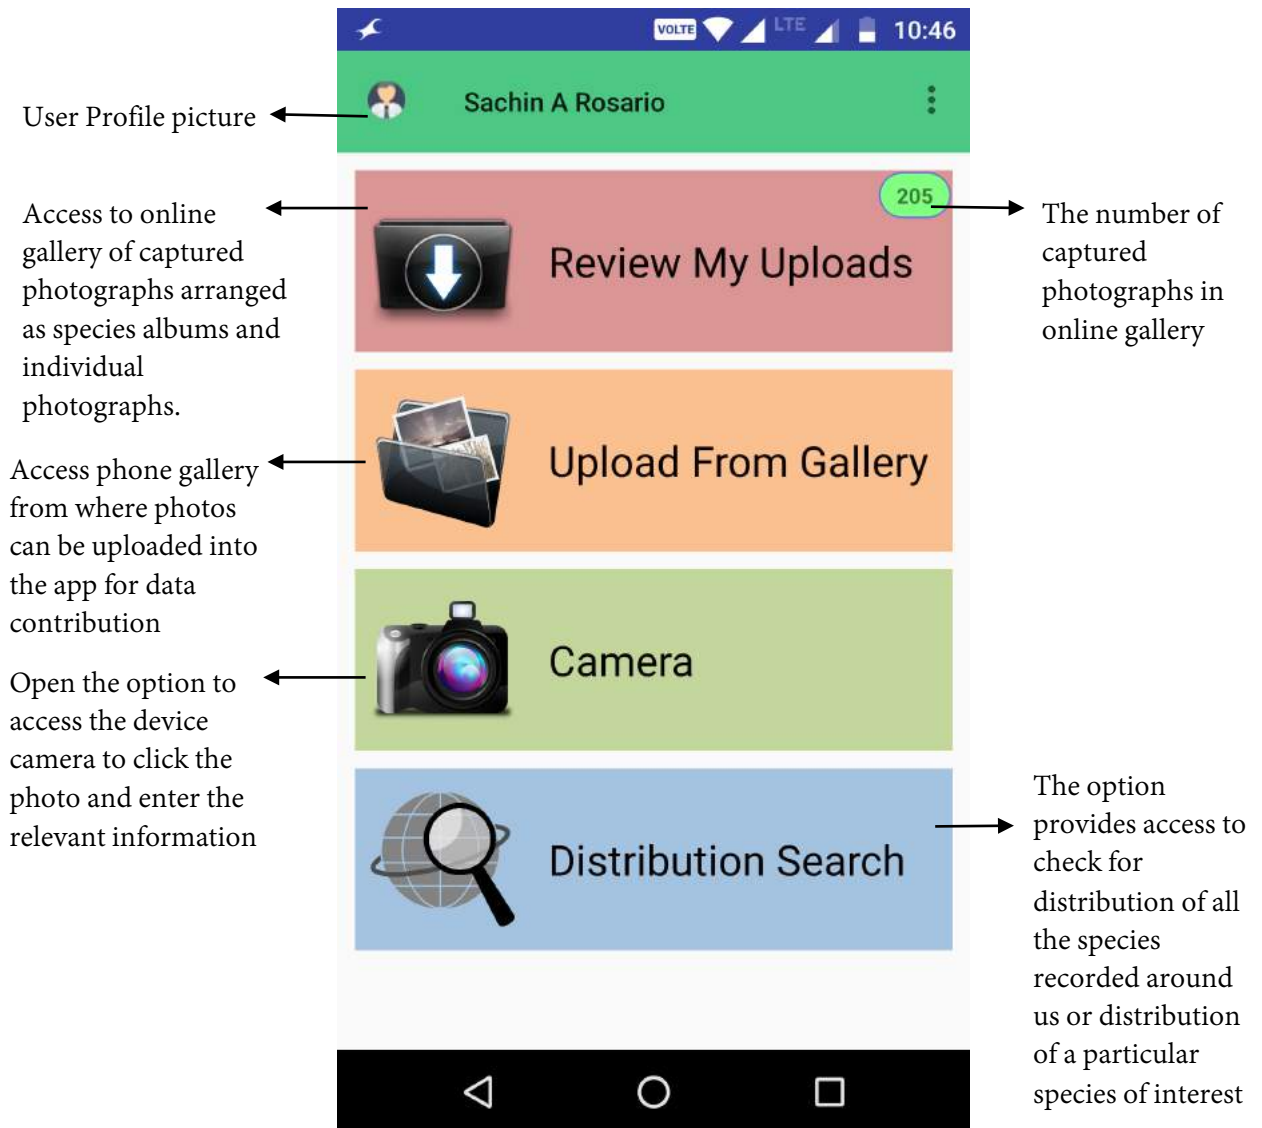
VOLTE LTE 10:46

User Profile picture

Sachin A Rosario

Access to online gallery of captured photographs arranged as species albums and individual photographs.

205

The number of captured photographs in online gallery

Review My Uploads

Access phone gallery from where photos can be uploaded into the app for data contribution

Upload From Gallery

Open the option to access the device camera to click the photo and enter the relevant information

Camera

Distribution Search

The option provides access to check for distribution of all the species recorded around us or distribution of a particular species of interest